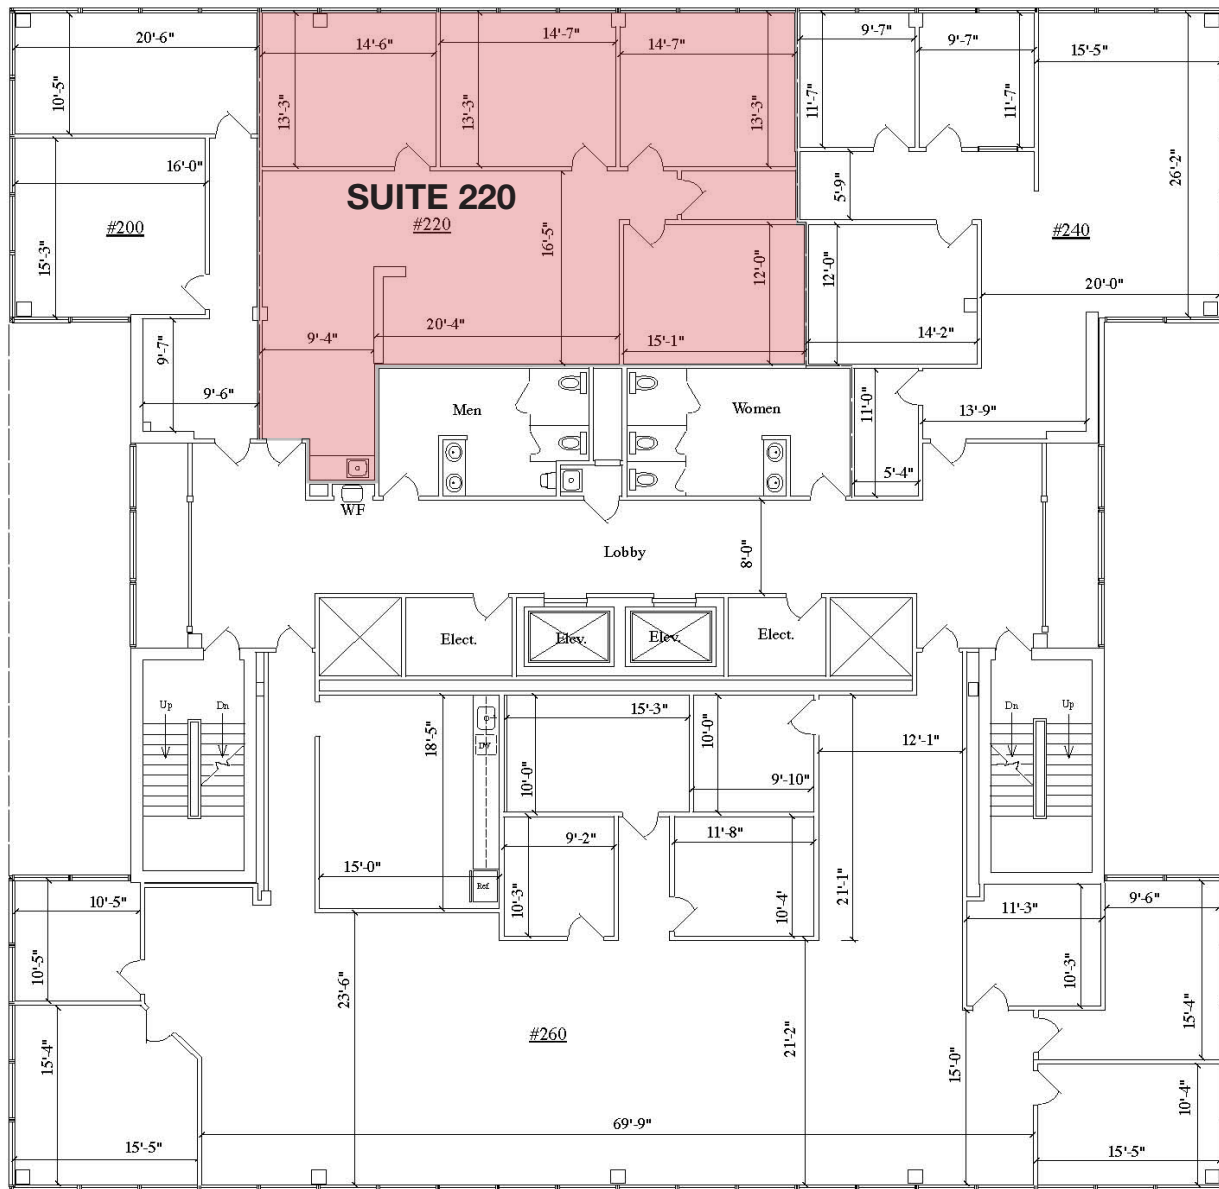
20'-6"
10'-5"
14'-6"
13'-3"
14'-7"
13'-3"
14'-7"
13'-3"
9'-7"
11'-7"
9'-7"
11'-7"
15'-5"
26'-2"
16'-0"
#200
15'-3"
SUITE 220
#220
16'-5"
5'-9"
#240
12'-0"
12'-0"
20'-0"
9'-7"
9'-4"
20'-4"
15'-1"
14'-2"
9'-6"
Men
Women
11'-0"
13'-9"
5'-4"
WF
Lobby
8'-0"
Elect.
Elev.
Elev.
Elect.
Up
Dn
18'-5"
DW
15'-3"
10'-0"
12'-1"
Dn
Up
10'-0"
9'-10"
9'-2"
11'-8"
15'-0"
Ref
21'-1"
10'-5"
10'-3"
10'-4'
11'-3"
9'-6"
10'-5"
23'-6"
10'-3"
#260
21'-2"
15'-4"
15'-4"
15'-0"
10'-4"
69'-9"
15'-5"
15'-5"